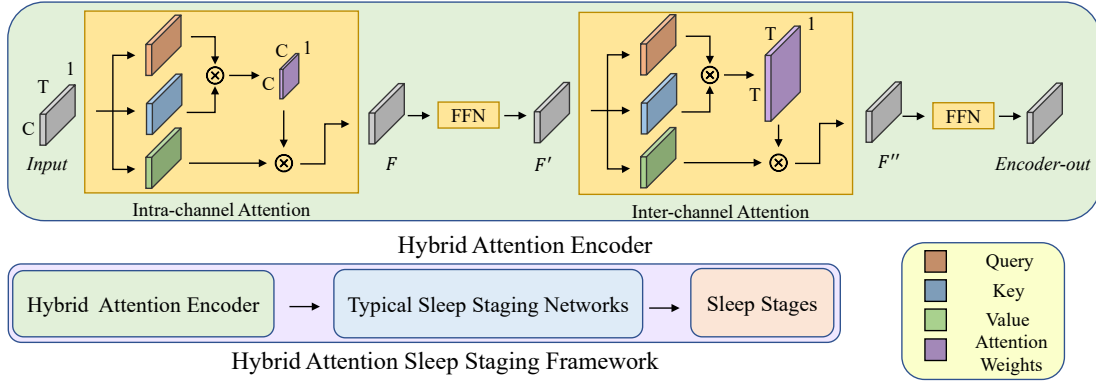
T
1
C
Input

C
1
C
$\otimes$
$\otimes$

Intra-channel Attention

F

FFN

F′

T
1
T
$\otimes$
$\otimes$

Inter-channel Attention

F′′

FFN

Encoder-out

Hybrid Attention Encoder

Hybrid Attention Encoder → Typical Sleep Staging Networks → Sleep Stages

Hybrid Attention Sleep Staging Framework

Query
Key
Value
Attention Weights